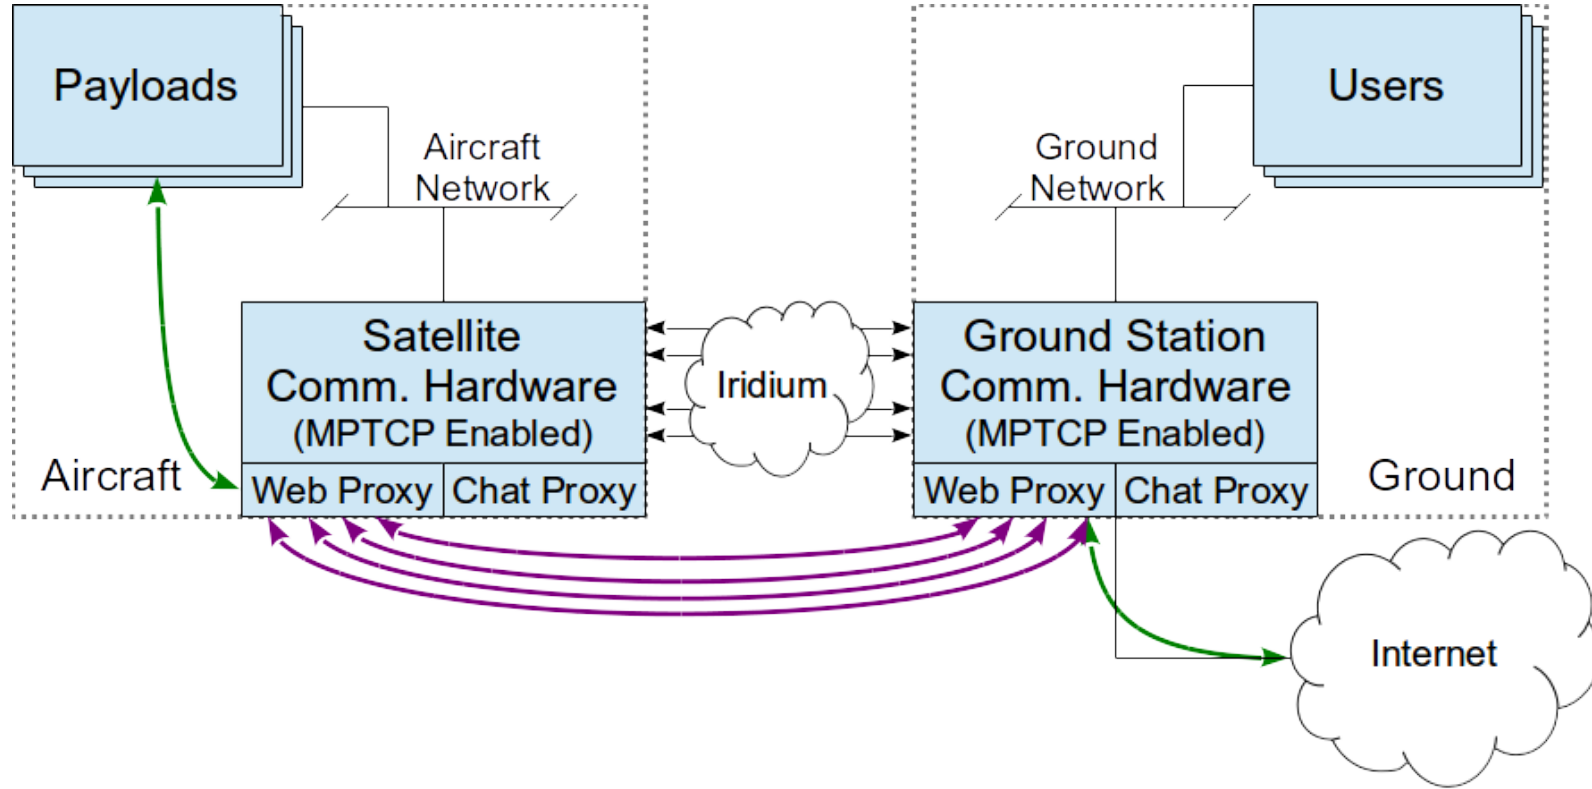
Payloads

Aircraft Network

Users

Ground Network

Satellite Comm. Hardware (MPTCP Enabled)

Iridium

Ground Station Comm. Hardware (MPTCP Enabled)

Aircraft

Web Proxy | Chat Proxy

Web Proxy | Chat Proxy

Ground

Internet